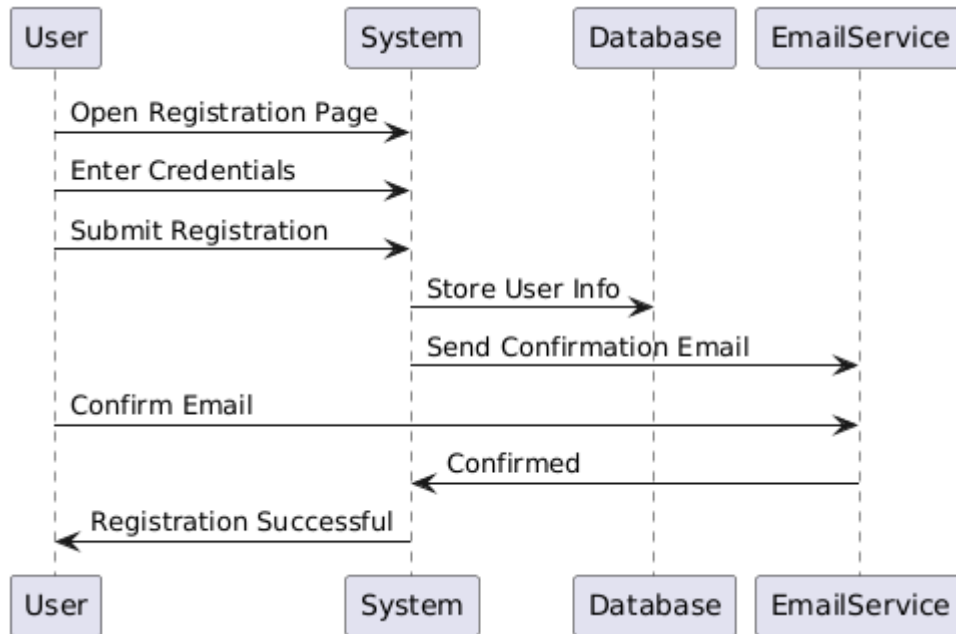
User
System
Database
EmailService

Open Registration Page
Enter Credentials
Submit Registration
Store User Info
Send Confirmation Email
Confirm Email
Confirmed
Registration Successful

User
System
Database
EmailService